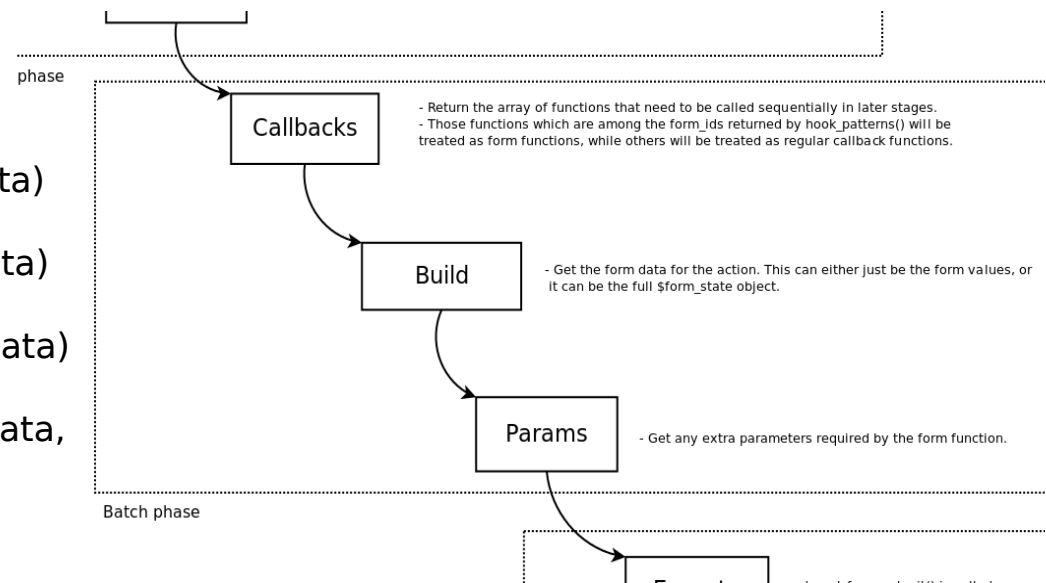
phase

ta)

ta)

ata)

ata,

Callbacks

- Return the array of functions that need to be called sequentially in later stages.
- Those functions which are among the form_ids returned by hook_patterns() will be treated as form functions, while others will be treated as regular callback functions.

Build

- Get the form data for the action. This can either just be the form values, or it can be the full $form_state object.

Params

- Get any extra parameters required by the form function.

Batch phase

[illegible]